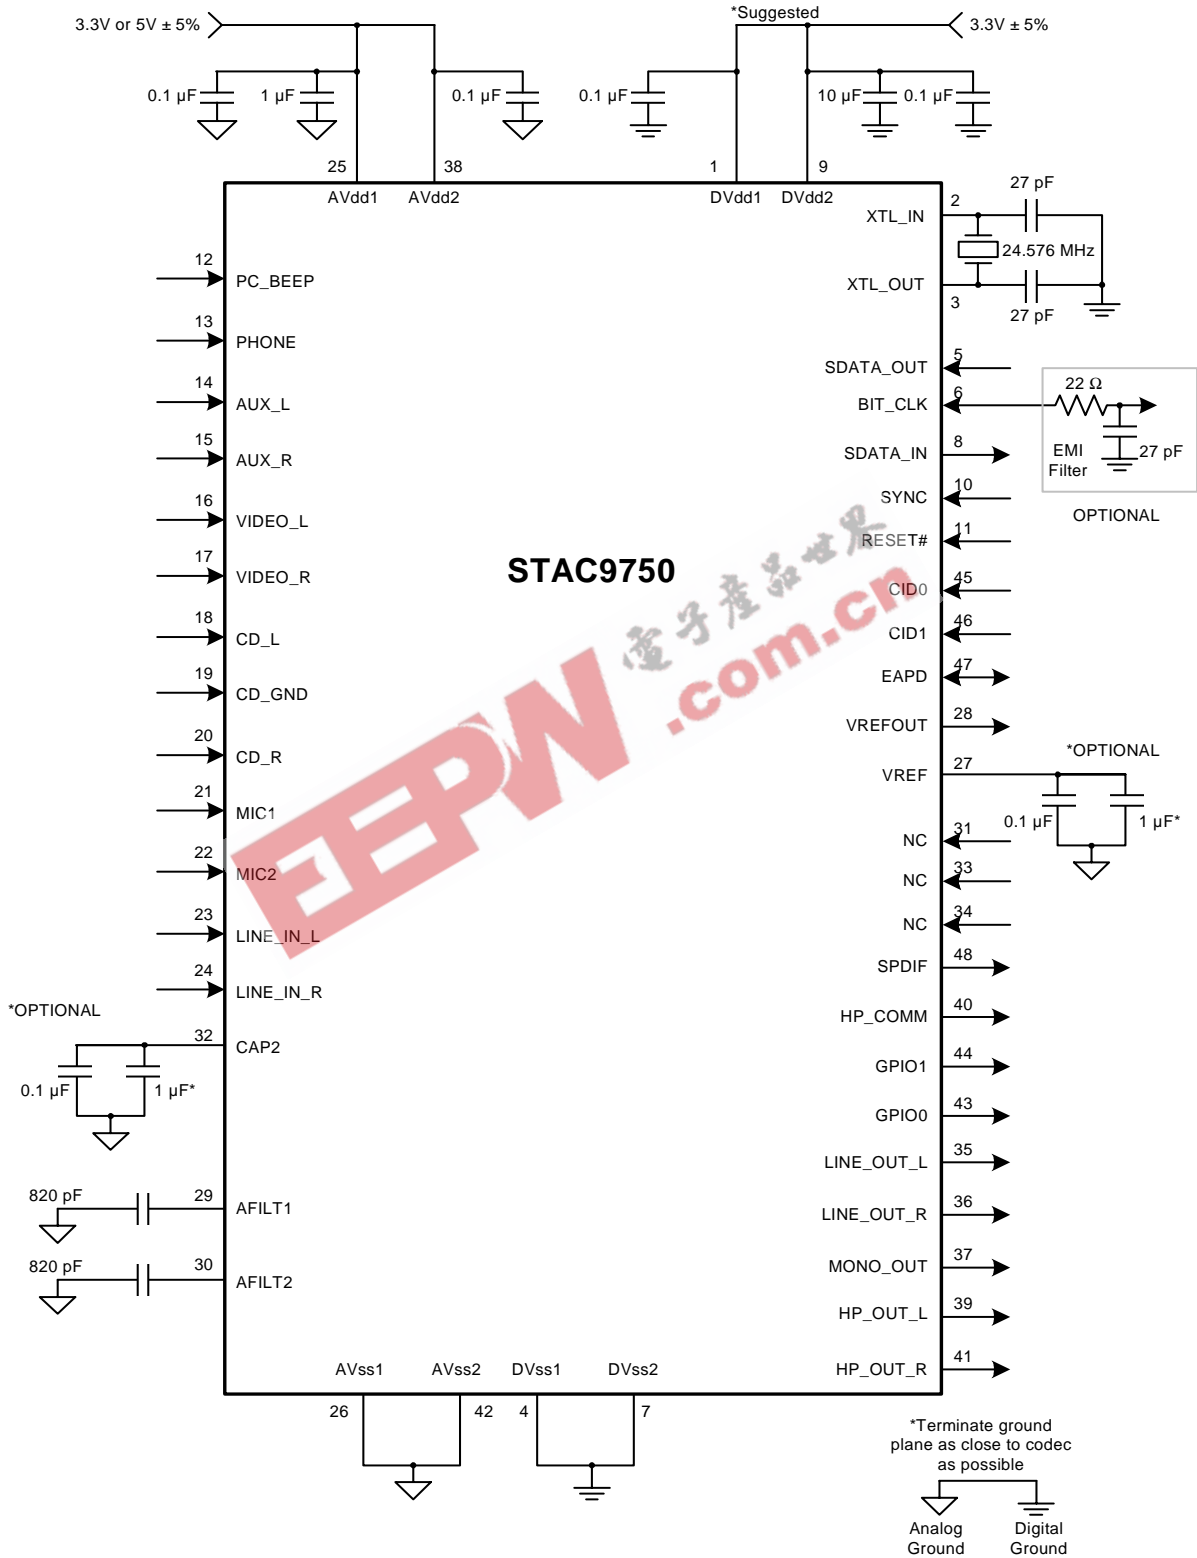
3.3V or 5V ± 5%

*Suggested

3.3V ± 5%

0.1 µF
1 µF
0.1 µF
0.1 µF
10 µF
0.1 µF

25
38
1
9

AVdd1
AVdd2
DVdd1
DVdd2

2
XTL_IN
27 pF
24.576 MHz
XTL_OUT
3
27 pF

12 PC_BEEP
13 PHONE
14 AUX_L
15 AUX_R
16 VIDEO_L
17 VIDEO_R
18 CD_L
19 CD_GND
20 CD_R
21 MIC1
22 MIC2
23 LINE_IN_L
24 LINE_IN_R

STAC9750

电子产品世界
.com.cn
EEPW

SDATA_OUT 5
BIT_CLK 6
22 Ω
EMI Filter
27 pF
OPTIONAL
SDATA_IN 8
SYNC 10
RESET# 11
CID0 45
CID1 46
EAPD 47
VREFOUT 28
VREF 27
*OPTIONAL
0.1 µF
1 µF*
NC 31
NC 33
NC 34
SPDIF 48
HP_COMM 40
GPIO1 44
GPIO0 43
LINE_OUT_L 35
LINE_OUT_R 36
MONO_OUT 37
HP_OUT_L 39
HP_OUT_R 41

*OPTIONAL
32
CAP2
0.1 µF
1 µF*

820 pF
29
AFILT1
820 pF
30
AFILT2

AVss1
AVss2
DVss1
DVss2
26
42
4
7

*Terminate ground plane as close to codec as possible

Analog Ground
Digital Ground